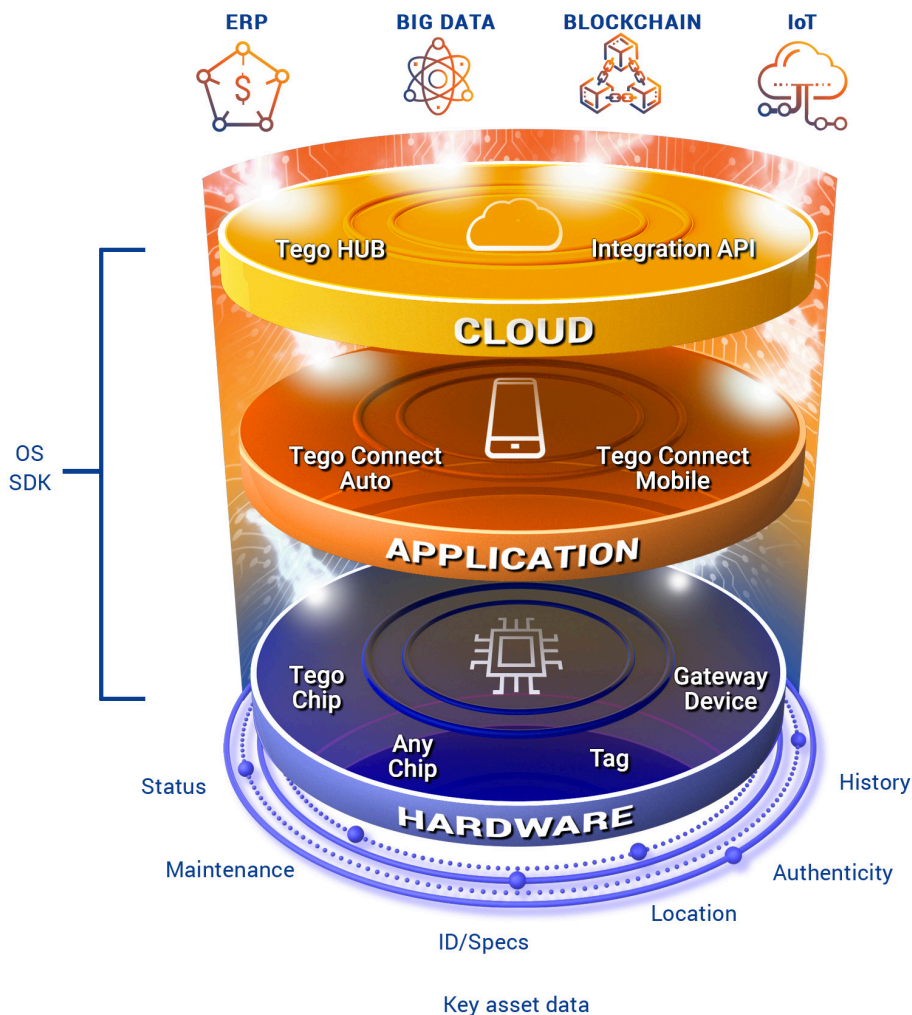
ERP
BIG DATA
BLOCKCHAIN
IoT

$

Tego HUB
Integration API
CLOUD

Tego Connect Auto
Tego Connect Mobile
APPLICATION

OS
SDK

Tego Chip
Gateway Device
Any Chip
Tag
HARDWARE

Status
History
Maintenance
Authenticity
Location
ID/Specs

Key asset data